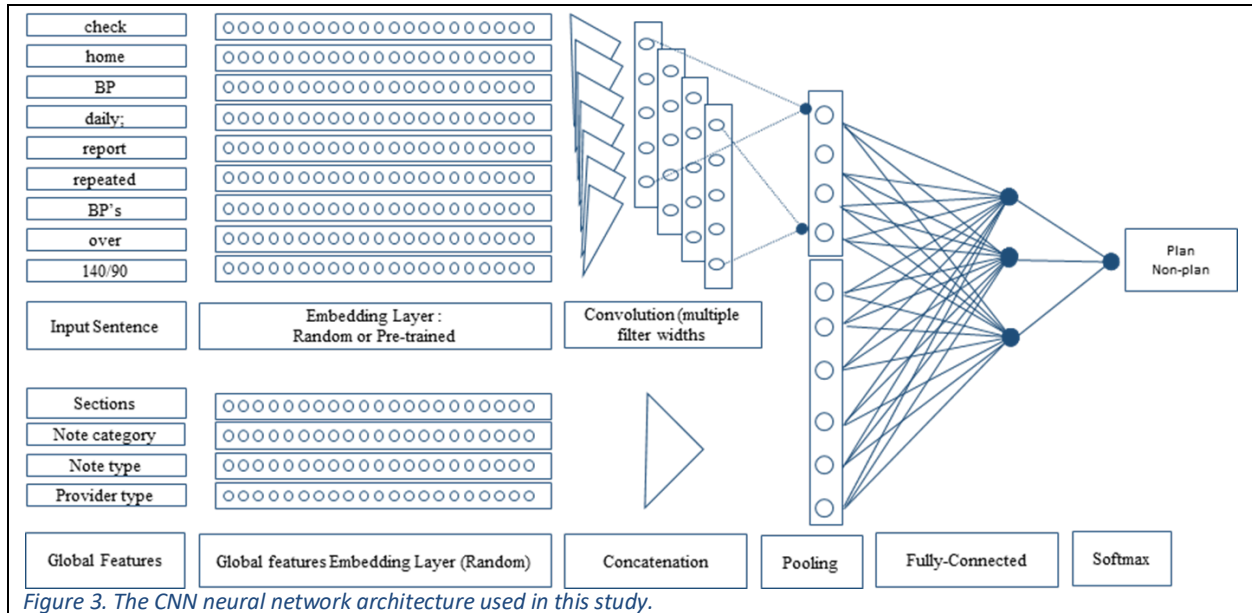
check
home
BP
daily;
report
repeated
BP's
over
140/90

Input Sentence

Embedding Layer : Random or Pre-trained

Convolution (multiple filter widths

Plan
Non-plan

Sections
Note category
Note type
Provider type

Global Features

Global features Embedding Layer (Random)

Concatenation

Pooling

Fully-Connected

Softmax

Figure 3. The CNN neural network architecture used in this study.